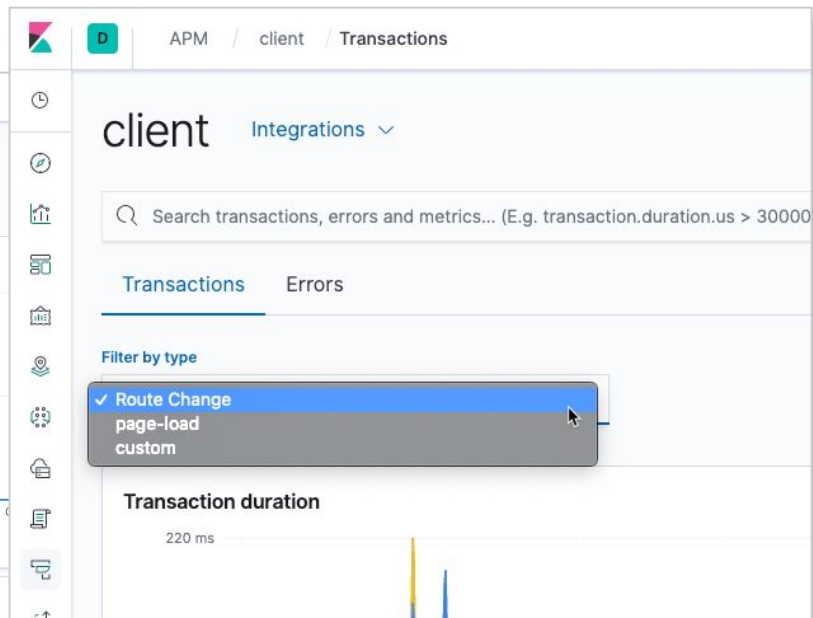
D APM / client / Transactions

client Integrations

Search transactions, errors and metrics... (E.g. transaction.duration.us > 30000

Transactions Errors

Filter by type

✓ Route Change
page-load
custom

Transaction duration

220 ms